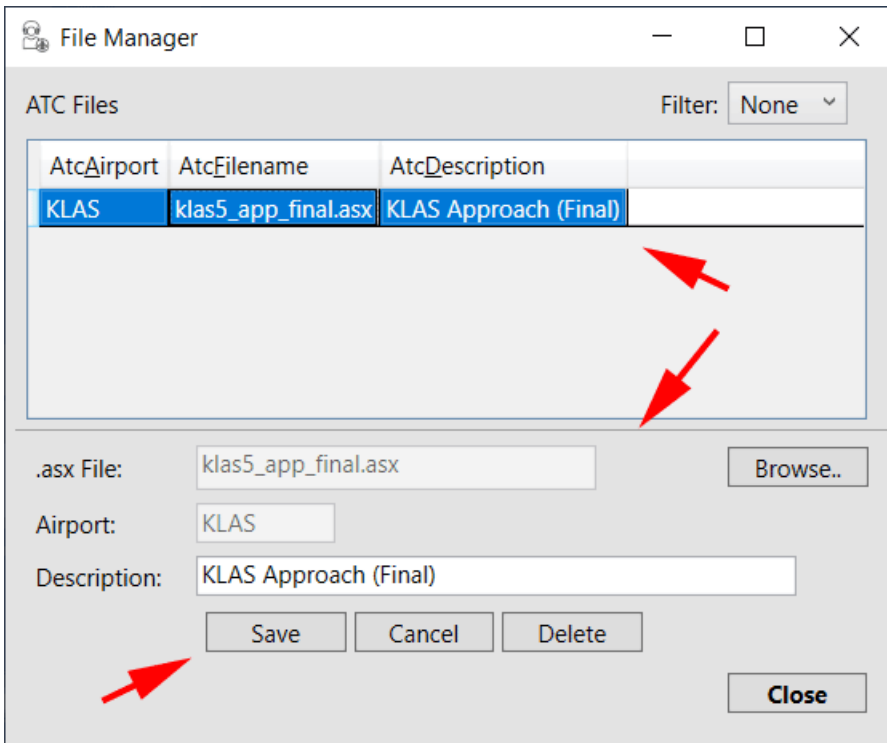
File Manager

ATC Files

Filter: None

| AtcAirport | AtcFilename | AtcDescription |
|---|---|---|
| KLAS | klas5_app_final.asx | KLAS Approach (Final) |

.asx File: klas5_app_final.asx

Browse..

Airport: KLAS

Description: KLAS Approach (Final)

Save

Cancel

Delete

Close